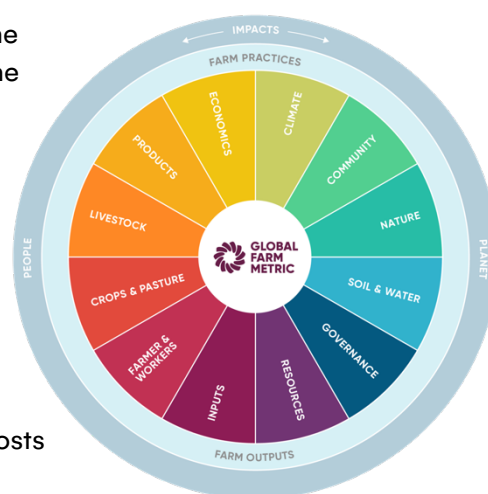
he
he

osts

IMPACTS
FARM PRACTICES
PEOPLE
PLANET
ECONOMICS
CLIMATE
COMMUNITY
NATURE
SOIL & WATER
GOVERNANCE
RESOURCES
INPUTS
FARMER & WORKERS
CROPS & PASTURE
LIVESTOCK
PRODUCTS
GLOBAL FARM METRIC
FARM OUTPUTS